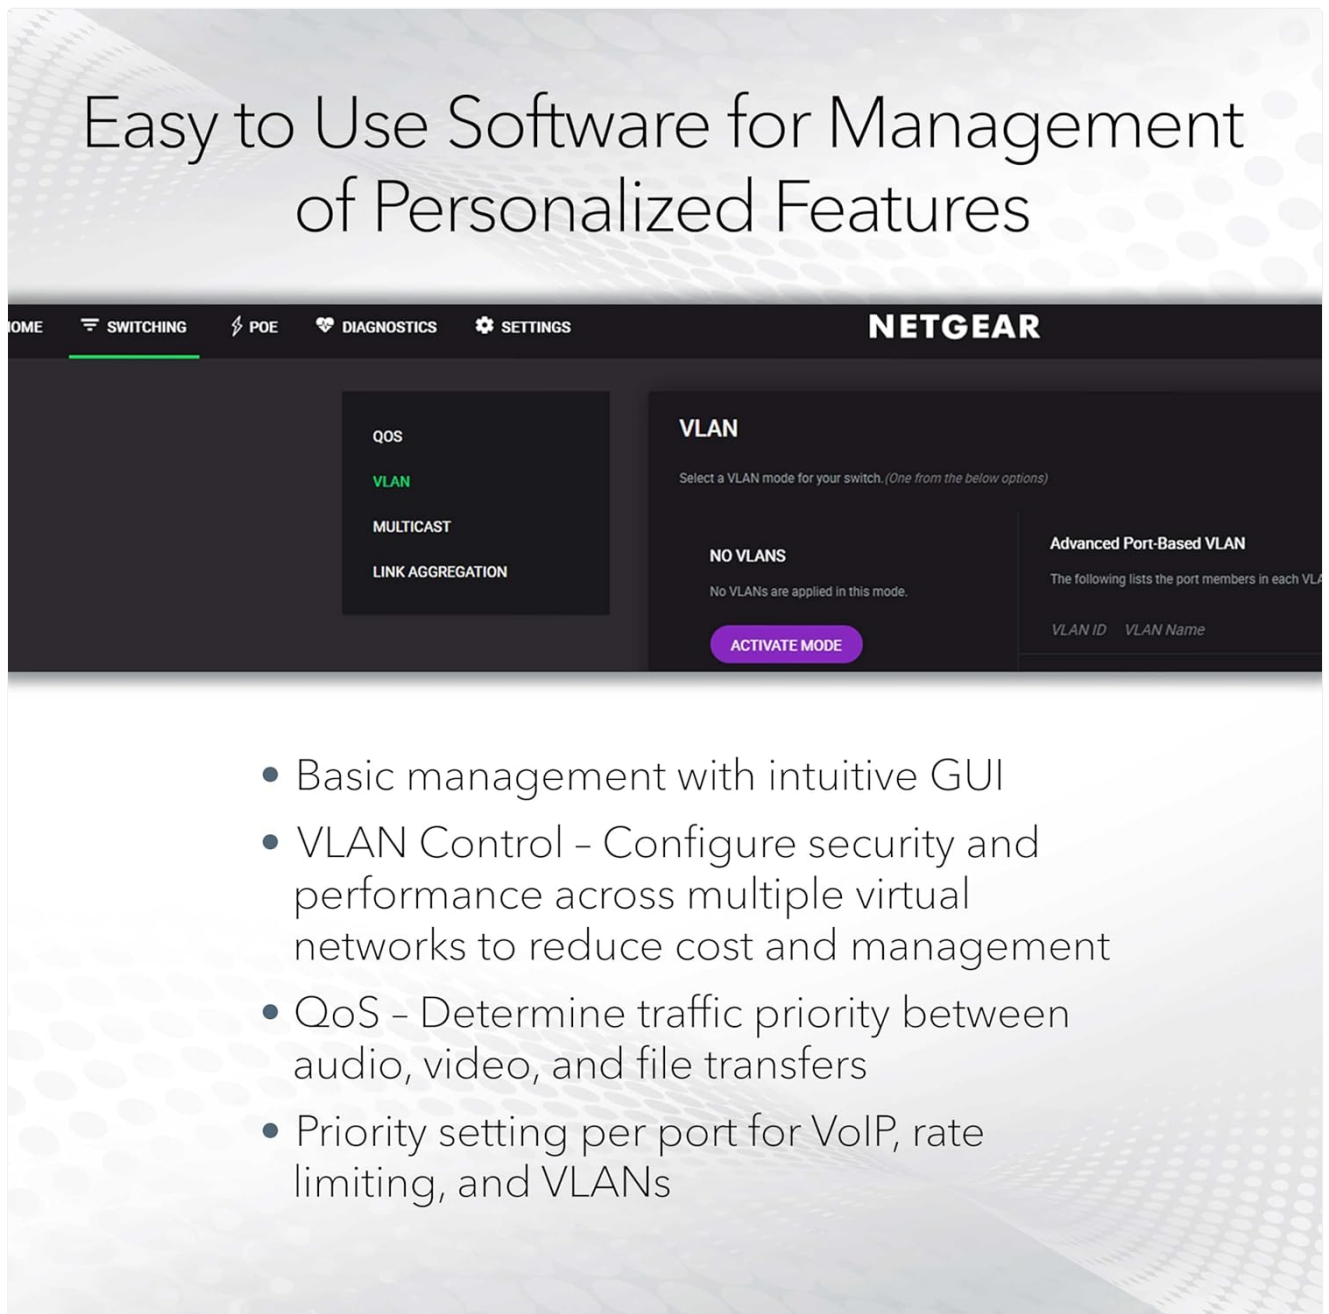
Easy to Use Software for Management of Personalized Features

OME SWITCHING POE DIAGNOSTICS SETTINGS NETGEAR

QOS
VLAN
MULTICAST
LINK AGGREGATION

VLAN

Select a VLAN mode for your switch. (One from the below options)

NO VLANS

No VLANs are applied in this mode.

ACTIVATE MODE

Advanced Port-Based VLAN

The following lists the port members in each VLA

VLAN ID VLAN Name

• Basic management with intuitive GUI
• VLAN Control – Configure security and performance across multiple virtual networks to reduce cost and management
• QoS – Determine traffic priority between audio, video, and file transfers
• Priority setting per port for VoIP, rate limiting, and VLANs